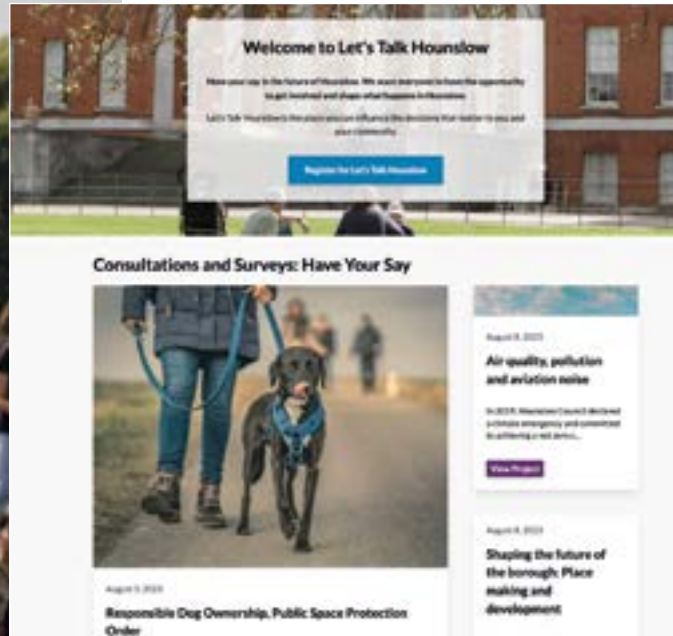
Welcome to Let's Talk Hounslow

Have your say in the future of Hounslow. We want everyone to have the opportunity to get involved and shape what happens in Hounslow.

Let's Talk Hounslow is the place you can influence the decisions that matter to you and your community.

Register for Let's Talk Hounslow

Consultations and Surveys: Have Your Say

August 3, 2023

Responsible Dog Ownership, Public Space Protection Order

August 8, 2023

Air quality, pollution and aviation noise

In 2019, Hounslow Council declared a climate emergency and committed to achieving a net zero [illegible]

View Project

August 8, 2023

Shaping the future of the borough: Place making and development